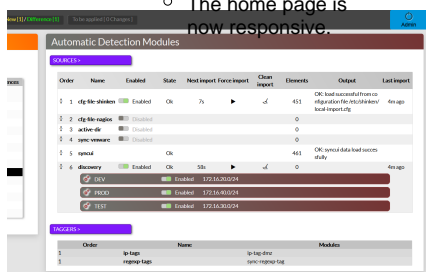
○ The home page is now responsive.

iew (1) / Difference (1) | To be applied (0 Changes)

Apply

Automatic Detection Modules

SOURCES >

| Order | Name | Enabled | State | Next import | Force import | Clean import | Elements | Output | Last import |
|---|---|---|---|---|---|---|---|---|---|
| 1 | cfg-file-shinken | Enabled | Ok | 7s | ▶ | ✓ | 451 | OK: load successful from configuration file /etc/shinken/local-import.cfg | 4m ago |
| 2 | cfg-file-nagios | Disabled | | | | | 0 | | |
| 3 | active-dir | Disabled | | | | | 0 | | |
| 4 | sync-vmware | Disabled | | | | | 0 | | |
| 5 | syncui | | Ok | | | | 461 | OK: syncui data load successfully | |
| 6 | discovery | Enabled | Ok | 58s | ▶ | ✓ | 0 | | 4m ago |

DEV | Enabled | 172.16.20.0/24
PROD | Enabled | 172.16.40.0/24
TEST | Enabled | 172.16.30.0/24

TAGGERS >

| Order | Name | Modules |
|---|---|---|
| 1 | ip-tags | ip-tag-dmz |
| 1 | regexp-tags | sync-regexp-tag |

ources